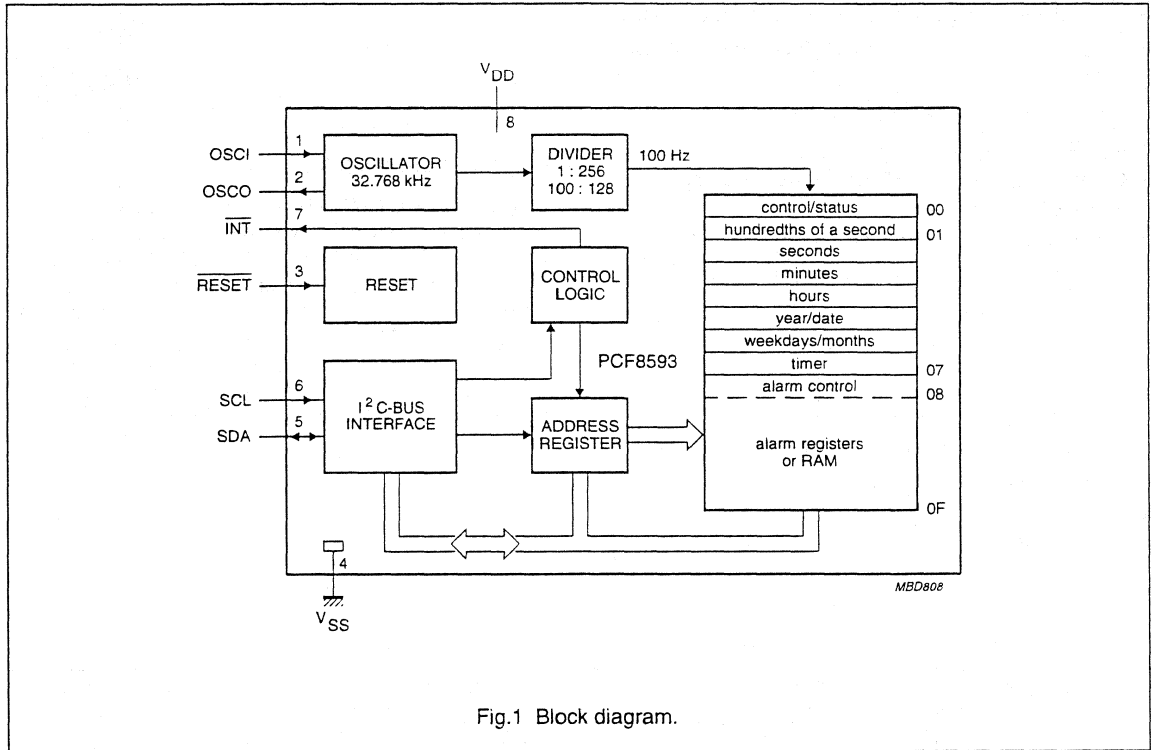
$V_{DD}$

8

1 OSCI

2 OSCO

7 $\overline{INT}$

3 $\overline{RESET}$

6 SCL

5 SDA

OSCILLATOR 32.768 kHz

DIVIDER 1 : 256 100 : 128

100 Hz

RESET

CONTROL LOGIC

PCF8593

$I^2$C-BUS INTERFACE

ADDRESS REGISTER

| | |
|---|---|
| control/status | 00 |
| hundredths of a second | 01 |
| seconds | |
| minutes | |
| hours | |
| year/date | |
| weekdays/months | |
| timer | 07 |
| alarm control | 08 |
| alarm registers or RAM | |
| | 0F |

4

$V_{SS}$

MBD808

Fig.1 Block diagram.